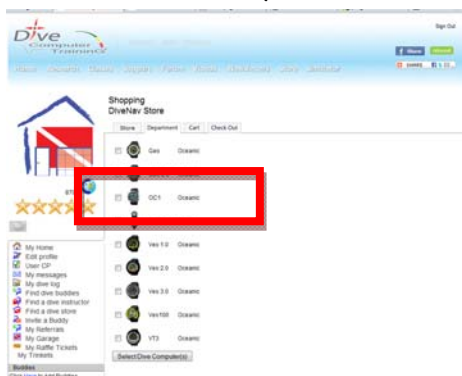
Sign Out

Dive Computer Trinkets

Share

Shopping
DiveNav Store

Store | Department | Cart | Check Out

Geo Oceanic

OC1 Oceanic

Veo 1.0 Oceanic

Veo 2.0 Oceanic

Veo 3.0 Oceanic

Veo100 Oceanic

VT3 Oceanic

Select Dive Computer(s)

My Home
Edit profile
User CP
My messages
My dive log
Find dive buddies
Find a dive instructor
Find a dive store
Invite a Buddy
My Referrals
My Garage
My Raffle Tickets
My Trinkets

Buddies